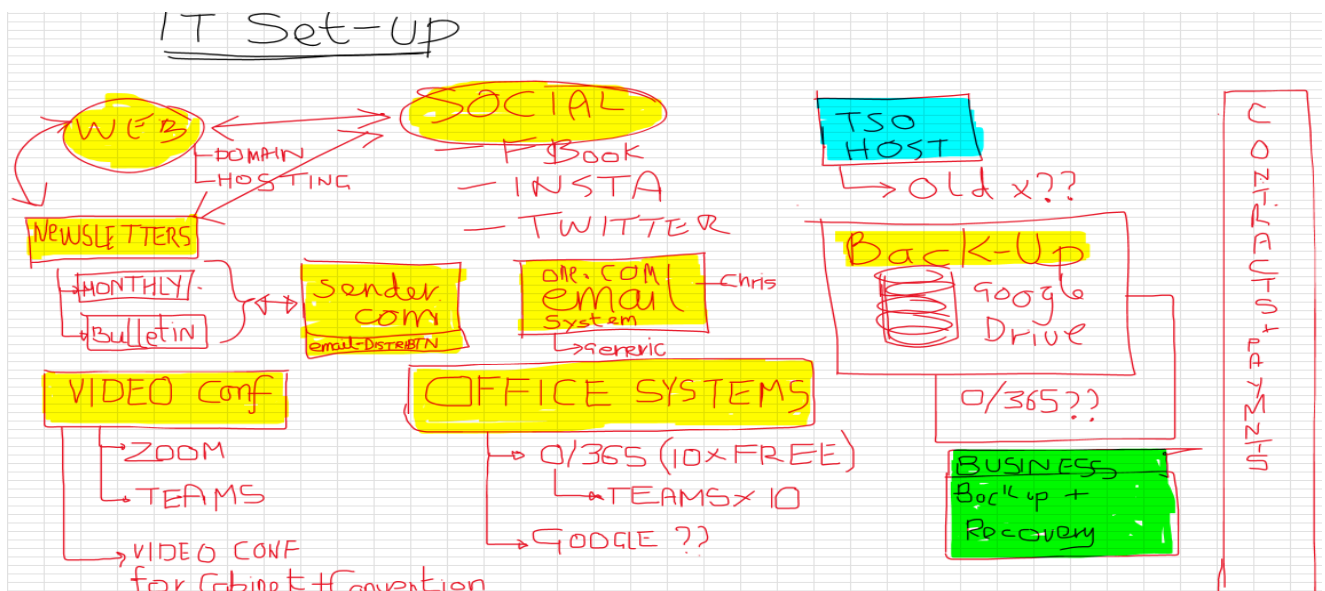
IT Set-Up

WEB
DOMAIN
HOSTING

NEWSLETTERS
MONTHLY
Bulletin

sender com
email-DISTRIBTN

SOCIAL
FBook
INSTA
TWITTER

org.com email System
Chris
generic

TSO HOST
Old x??

Back-Up
google Drive
O/365??

BUSINESS Back up + Recovery

VIDEO Conf
ZOOM
TEAMS
VIDEO CONF for Cabinet + Convention

OFFICE SYSTEMS
O/365 (10x FREE)
TEAMS x 10
GOOGLE ??

CONTRACTS + PAYMNTS